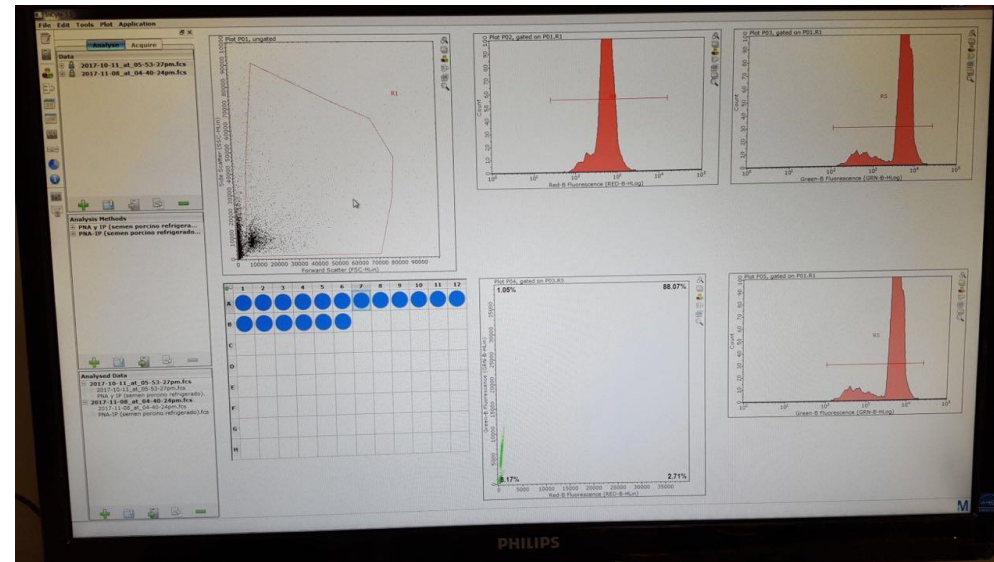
File Edit Tools Plot Application

Analysis Acquire

Data
2017-10-11_at_05-53-27pm.fcs
2017-11-08_at_04-40-24pm.fcs

Analysis Methods
PNA y IP (semen porcino refrigera...
PNA-IP (semen porcino refrigerado...

Analysed Data
2017-10-11_at_05-53-27pm.fcs
2017-10-11_at_05-53-27pm.fcs
PNA y IP (semen porcino refrigerado)
2017-11-08_at_04-40-24pm.fcs
2017-11-08_at_04-40-24pm.fcs
PNA-IP (semen porcino refrigerado).fcs

Plot P01, ungated
R1
Side Scatter (SSC-HLin)
Forward Scatter (FSC-HLin)
0 10000 20000 30000 40000 50000 60000 70000 80000 90000

Plot P02, gated on P01.R1
Count
Red-B Fluorescence (RED-B-HLog)

Plot P03, gated on P01.R1
R2
Count
Green-B Fluorescence (GRN-B-HLog)

| | 1 | 2 | 3 | 4 | 5 | 6 | 7 | 8 | 9 | 10 | 11 | 12 |
|---|---|---|---|---|---|---|---|---|---|---|---|---|
| A | | | | | | | | | | | | |
| B | | | | | | | | | | | | |
| C | | | | | | | | | | | | |
| D | | | | | | | | | | | | |
| E | | | | | | | | | | | | |
| F | | | | | | | | | | | | |
| G | | | | | | | | | | | | |
| H | | | | | | | | | | | | |

Plot P04, gated on P03.R3
1.05%
88.07%
8.17%
2.71%
Green-B Fluorescence (GRN-B-HLin)
0 5000 10000 15000 20000 25000 30000 35000
Red-B Fluorescence (RED-B-HLin)

Plot P05, gated on P01.R1
R3
Count
Green-B Fluorescence (GRN-B-HLog)

M

PHILIPS